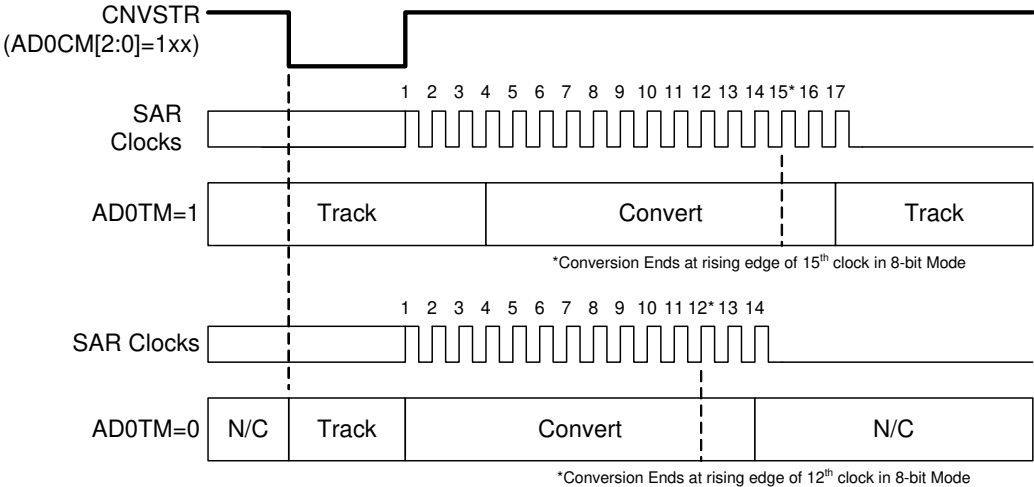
CNVSTR
(AD0CM[2:0]=1xx)

1 2 3 4 5 6 7 8 9 10 11 12 13 14 15* 16 17

SAR Clocks

AD0TM=1 Track Convert Track

*Conversion Ends at rising edge of 15$^{th}$ clock in 8-bit Mode

1 2 3 4 5 6 7 8 9 10 11 12* 13 14

SAR Clocks

AD0TM=0 N/C Track Convert N/C

*Conversion Ends at rising edge of 12$^{th}$ clock in 8-bit Mode